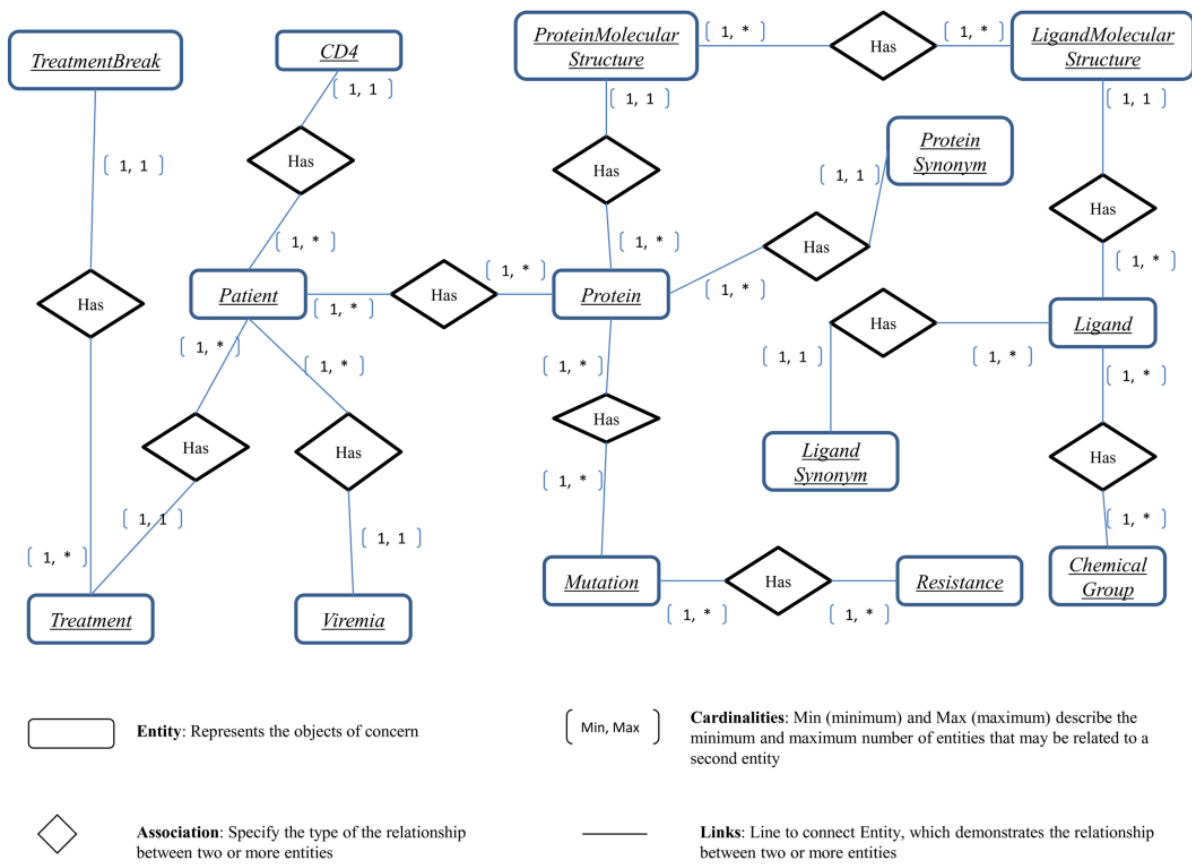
TreatmentBreak

CD4

ProteinMolecular Structure

LigandMolecular Structure

( 1, 1 )

( 1, * )

Has

( 1, * )

( 1, 1 )

( 1, 1 )

( 1, 1 )

Has

Has

Protein Synonym

( 1, 1 )

Has

( 1, * )

( 1, * )

Has

Has

( 1, * )

Has

Patient

Has

( 1, * )

Protein

( 1, * )

( 1, * )

Ligand

( 1, * )

Has

( 1, * )

( 1, * )

( 1, 1 )

( 1, * )

( 1, * )

Has

Has

Has

Has

Ligand Synonym

Has

( 1, 1 )

( 1, * )

( 1, 1 )

( 1, * )

( 1, * )

Mutation

Has

Resistance

Chemical Group

Treatment

Viremia

( 1, * )

( 1, * )

Entity: Represents the objects of concern

( Min, Max )

Cardinalities: Min (minimum) and Max (maximum) describe the minimum and maximum number of entities that may be related to a second entity

Association: Specify the type of the relationship between two or more entities

Links: Line to connect Entity, which demonstrates the relationship between two or more entities